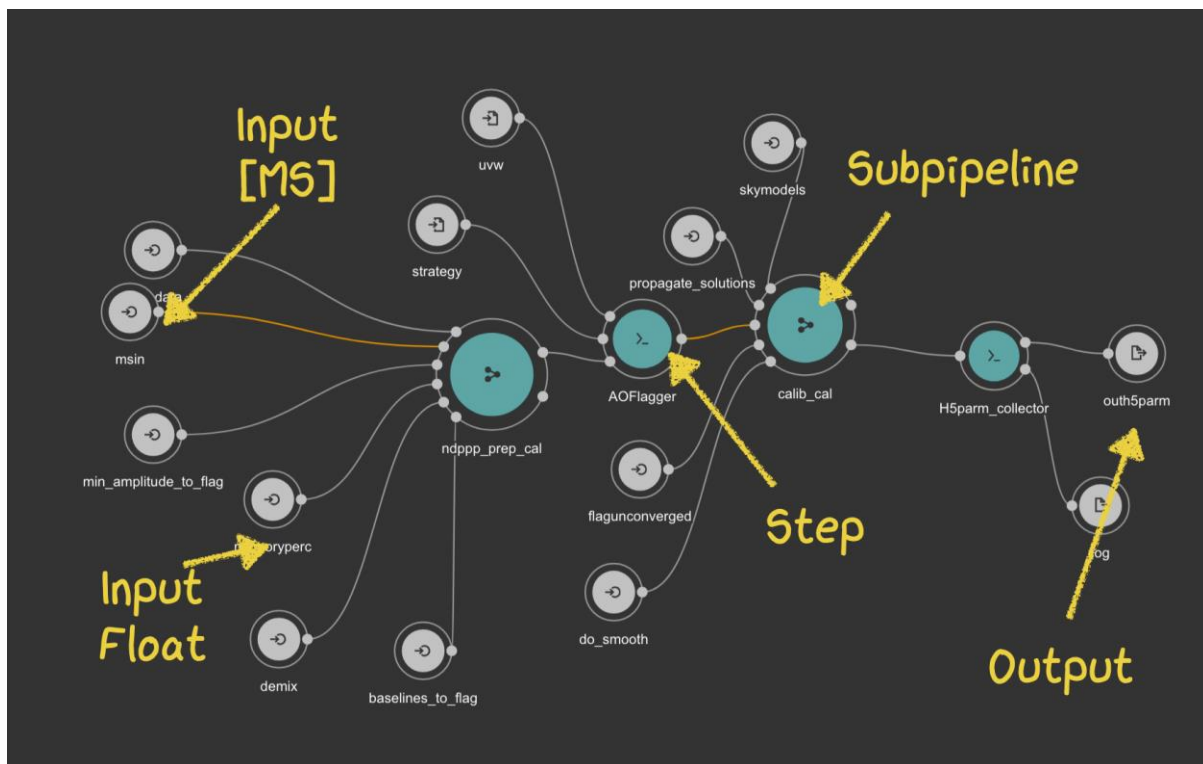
Input
[MS]

uvw

skymodels

Subpipeline

strategy

propagate_solutions

data

msin

AOFlagger

calib_cal

H5parm_collector

outh5parm

ndppp_prep_cal

min_amplitude_to_flag

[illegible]oryperc

flagunconverged

Step

log

Input
Float

do_smooth

demix

baselines_to_flag

Output